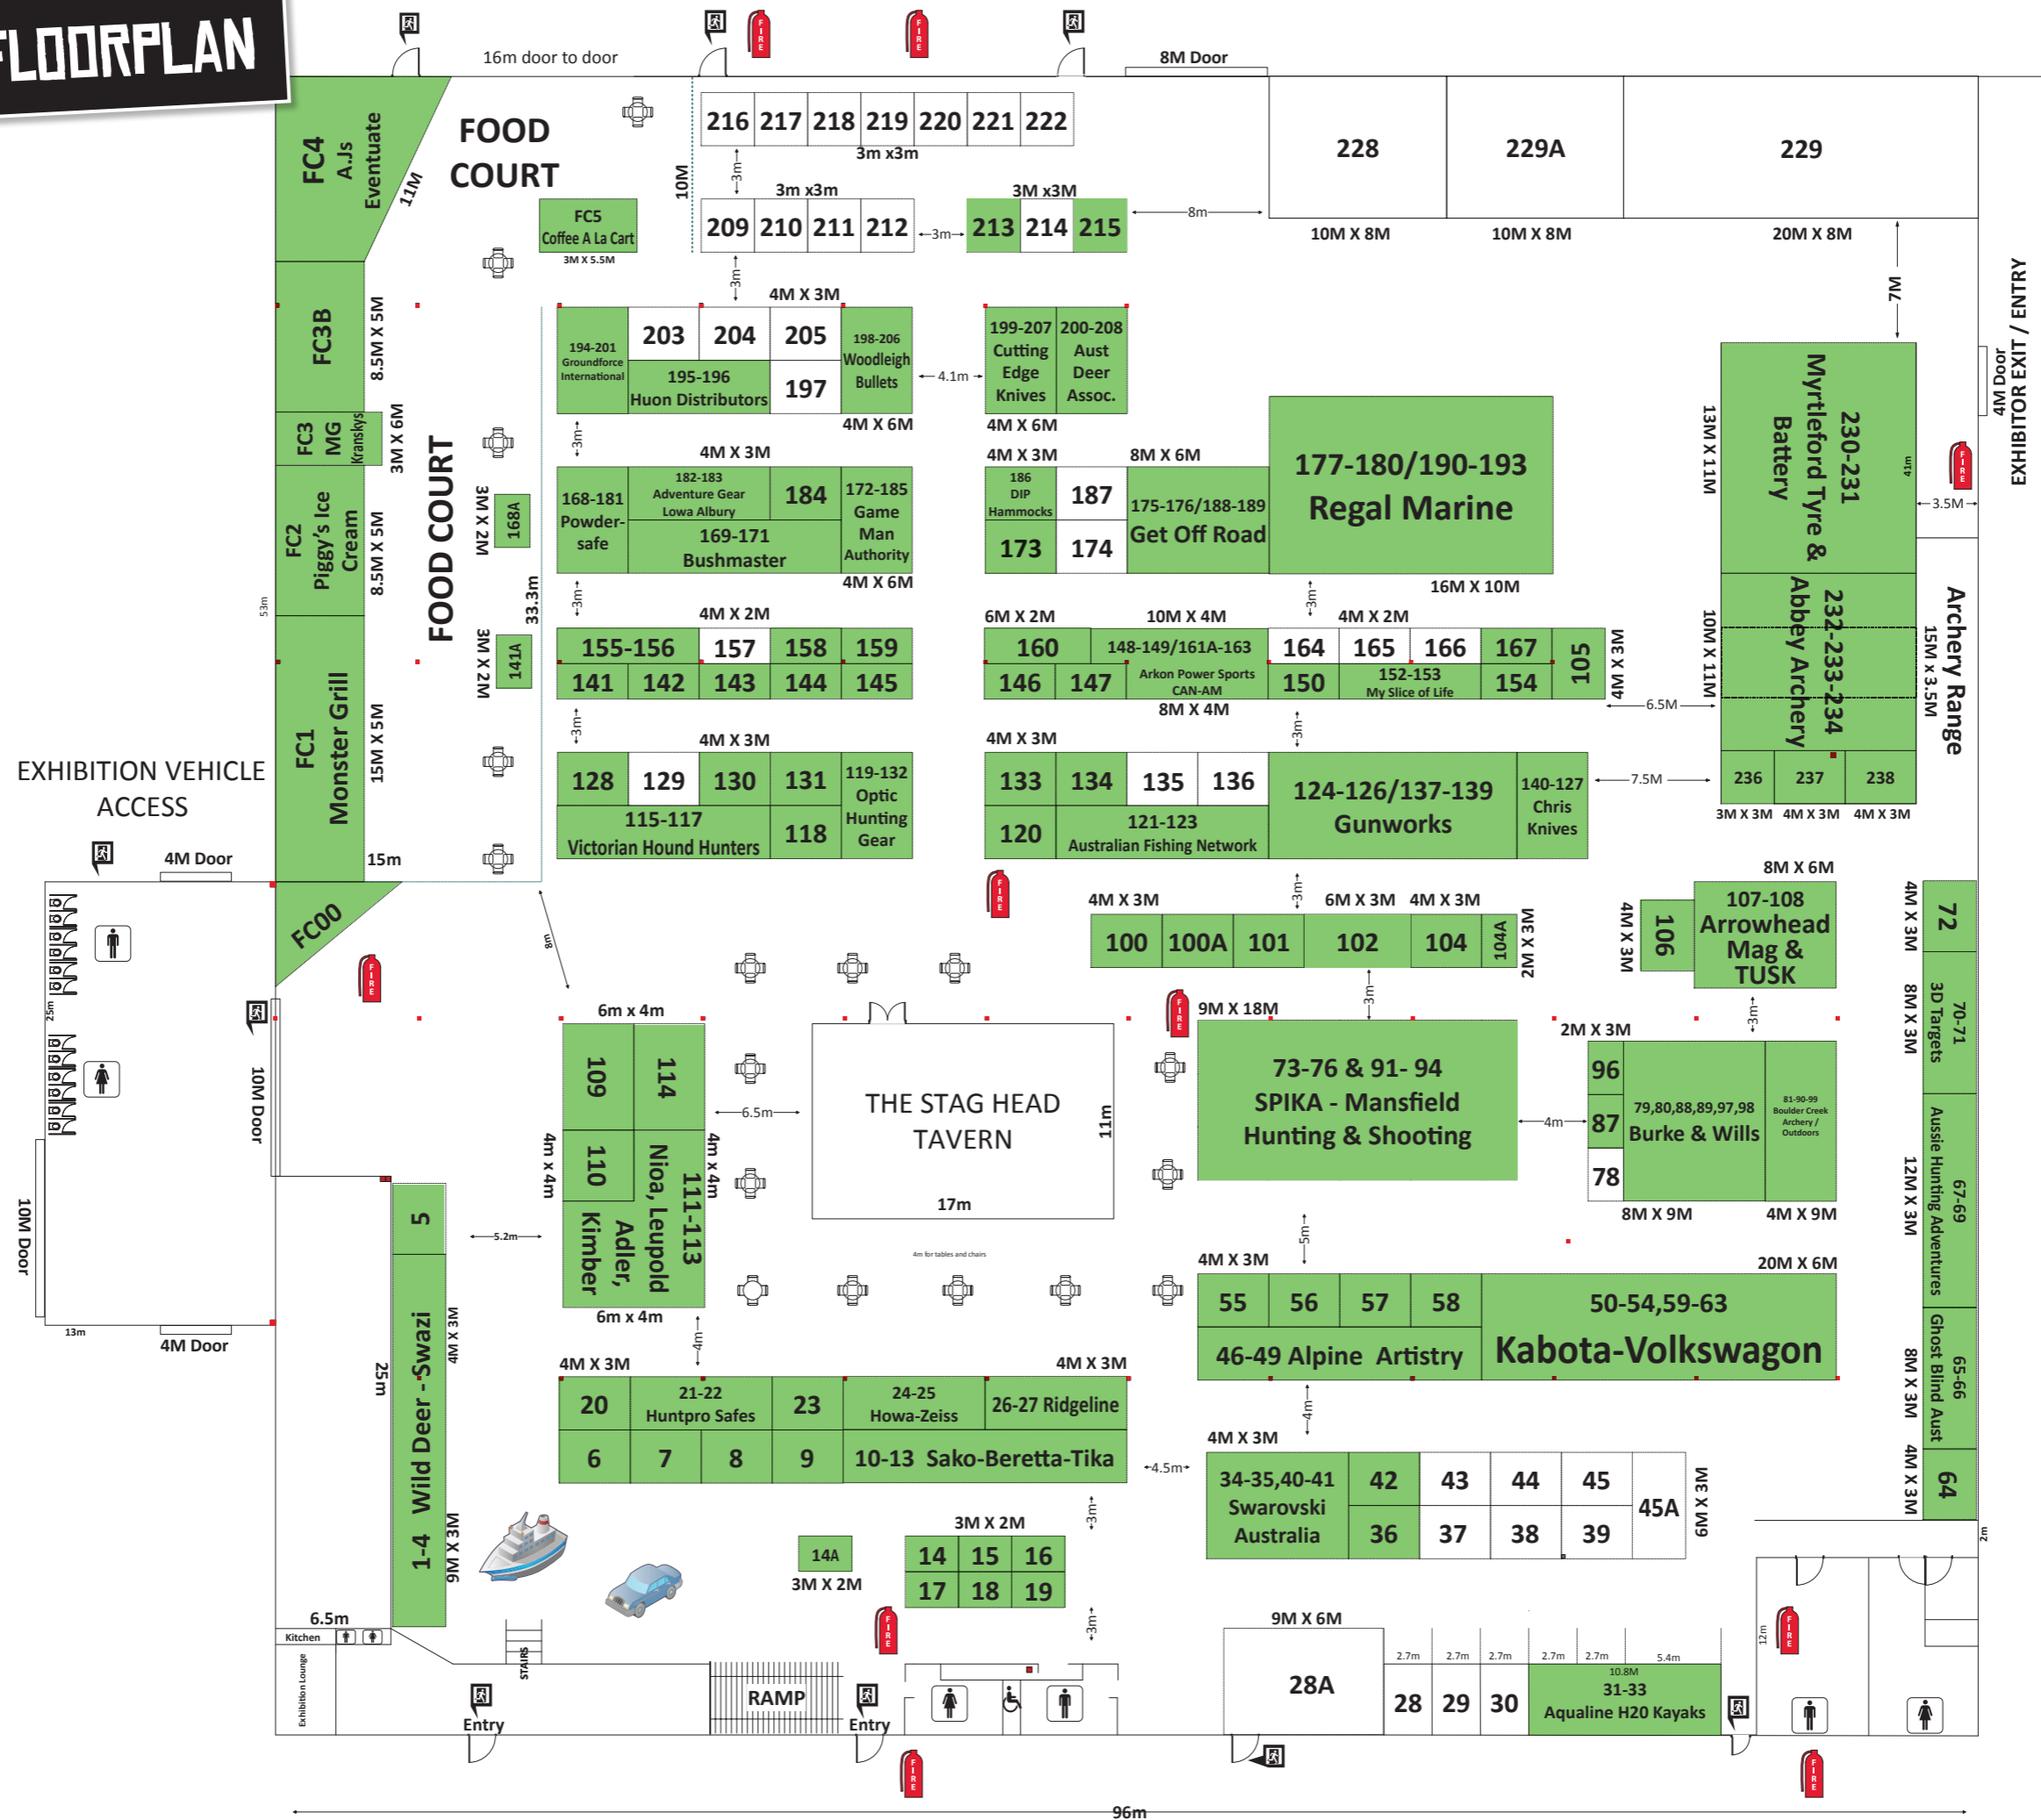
FLOORPLAN

16m door to door
8M Door

FOOD COURT

FC4 A.Js Eventuate
11M
FC5 Coffee A La Cart
3M X 5.5M
10M

216 217 218 219 220 221 222
3m x3m
3m
3m x3m
209 210 211 212
3m
3M x3M
213 214 215
8m
228 229A 229
10M X 8M 10M X 8M 20M X 8M
7M

FC3B
8.5M X 5M
FC3 MG Kranskys
3M X 6M
FC2 Piggy's Ice Cream
8.5M X 5M
FC1 Monster Grill
15M X 5M
15m
53m

FOOD COURT
3M X 2M 168A
33.3m
3M X 2M 141A

4M X 3M
194-201 Groundforce International
203 204 205
195-196 Huon Distributors
197
198-206 Woodleigh Bullets
4.1m
4M X 6M
199-207 Cutting Edge Knives
200-208 Aust Deer Assoc.
4M X 6M

4M X 3M
168-181 Powder-safe
182-183 Adventure Gear Lowa Albury
184
169-171 Bushmaster
172-185 Game Man Authority
4M X 6M

4M X 3M
186 DIP Hammocks
187
173 174
8M X 6M
175-176/188-189 Get Off Road
177-180/190-193 Regal Marine
16M X 10M

13M X 11M
230-231 Myrtleford Tyre & Battery
41m
4M Door
EXHIBITOR EXIT / ENTRY
3.5M

4M X 2M
155-156 157 158 159
141 142 143 144 145

6M X 2M 10M X 4M 4M X 2M
160
148-149/161A-163
Arkon Power Sports CAN-AM
164 165 166 167
105
4M X 3M
146 147
150
152-153 My Slice of Life
154
8M X 4M
6.5M
10M X 11M
232-233-234 Abbey Archery
Archery Range
15M X 3.5M

4M X 3M
128 129 130 131
115-117 Victorian Hound Hunters
118
119-132 Optic Hunting Gear

4M X 3M
133 134 135 136
120
121-123 Australian Fishing Network
124-126/137-139 Gunworks
140-127 Chris Knives
7.5M
236 237 238
3M X 3M 4M X 3M 4M X 3M

EXHIBITION VEHICLE ACCESS
4M Door
25m
10M Door
10M Door
13m
4M Door

FC00
8m

4M X 3M 6M X 3M 4M X 3M
100 100A 101 102 104 104A
2M X 3M
8M X 6M
4M X 3M
106
107-108 Arrowhead Mag & TUSK
4M X 3M
72
8M X 3M
70-71 3D Targets

6m x 4m
109 114
110
Nioa, Leupold Adler, Kimber
111-113
4m x 4m
4m x 4m
6m x 4m
6.5m
THE STAG HEAD TAVERN
11m
17m
4m for tables and chairs

9M X 18M
73-76 & 91- 94 SPIKA - Mansfield Hunting & Shooting
4m
2M X 3M
96
87
78
79,80,88,89,97,98 Burke & Wills
81-90-99 Boulder Creek Archery / Outdoors
8M X 9M 4M X 9M
12M X 3M
67-69 Aussie Hunting Adventures

5
5.2m
1-4 Wild Deer - Swazi
4M X 3M
9M X 3M
25m

5m
4M X 3M
20M X 6M
55 56 57 58
46-49 Alpine Artistry
50-54,59-63 Kabota-Volkswagon
8M X 3M
65-66 Ghost Blind Aust
4M X 3M
64

4m
4M X 3M 4M X 3M
20
21-22 Huntpro Safes
23
24-25 Howa-Zeiss
26-27 Ridgeline
6 7 8 9
10-13 Sako-Beretta-Tika
4.5m
4m
4M X 3M
34-35,40-41 Swarovski Australia
42 43 44 45
36 37 38 39
45A
6M X 3M

3m
14A
3M X 2M
3M X 2M
14 15 16
17 18 19
3m

6.5m
Kitchen
Exhibition Lounge
STAIRS
Entry
RAMP
Entry
9M X 6M
28A
2.7m 2.7m 2.7m 2.7m 2.7m 5.4m
10.8M
28 29 30
31-33 Aqualine H20 Kayaks
12m
2m
96m

FIRE